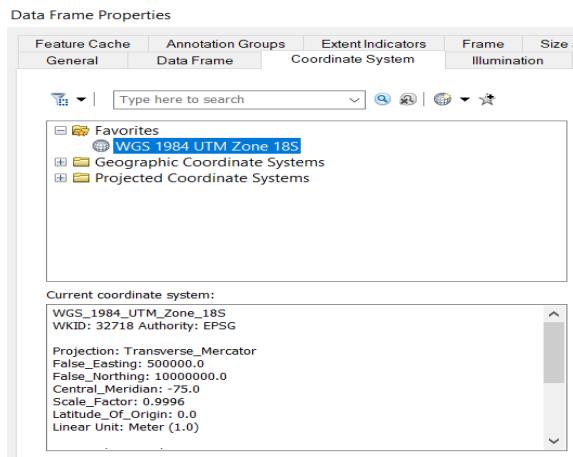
Data Frame Properties

Feature Cache | Annotation Groups | Extent Indicators | Frame | Size
General | Data Frame | Coordinate System | Illumination

Type here to search

Favorites
WGS 1984 UTM Zone 18S
Geographic Coordinate Systems
Projected Coordinate Systems

Current coordinate system:
WGS_1984_UTM_Zone_18S
WKID: 32718 Authority: EPSG

Projection: Transverse_Mercator
False_Easting: 500000.0
False_Northing: 10000000.0
Central_Meridian: -75.0
Scale_Factor: 0.9996
Latitude_Of_Origin: 0.0
Linear Unit: Meter (1.0)